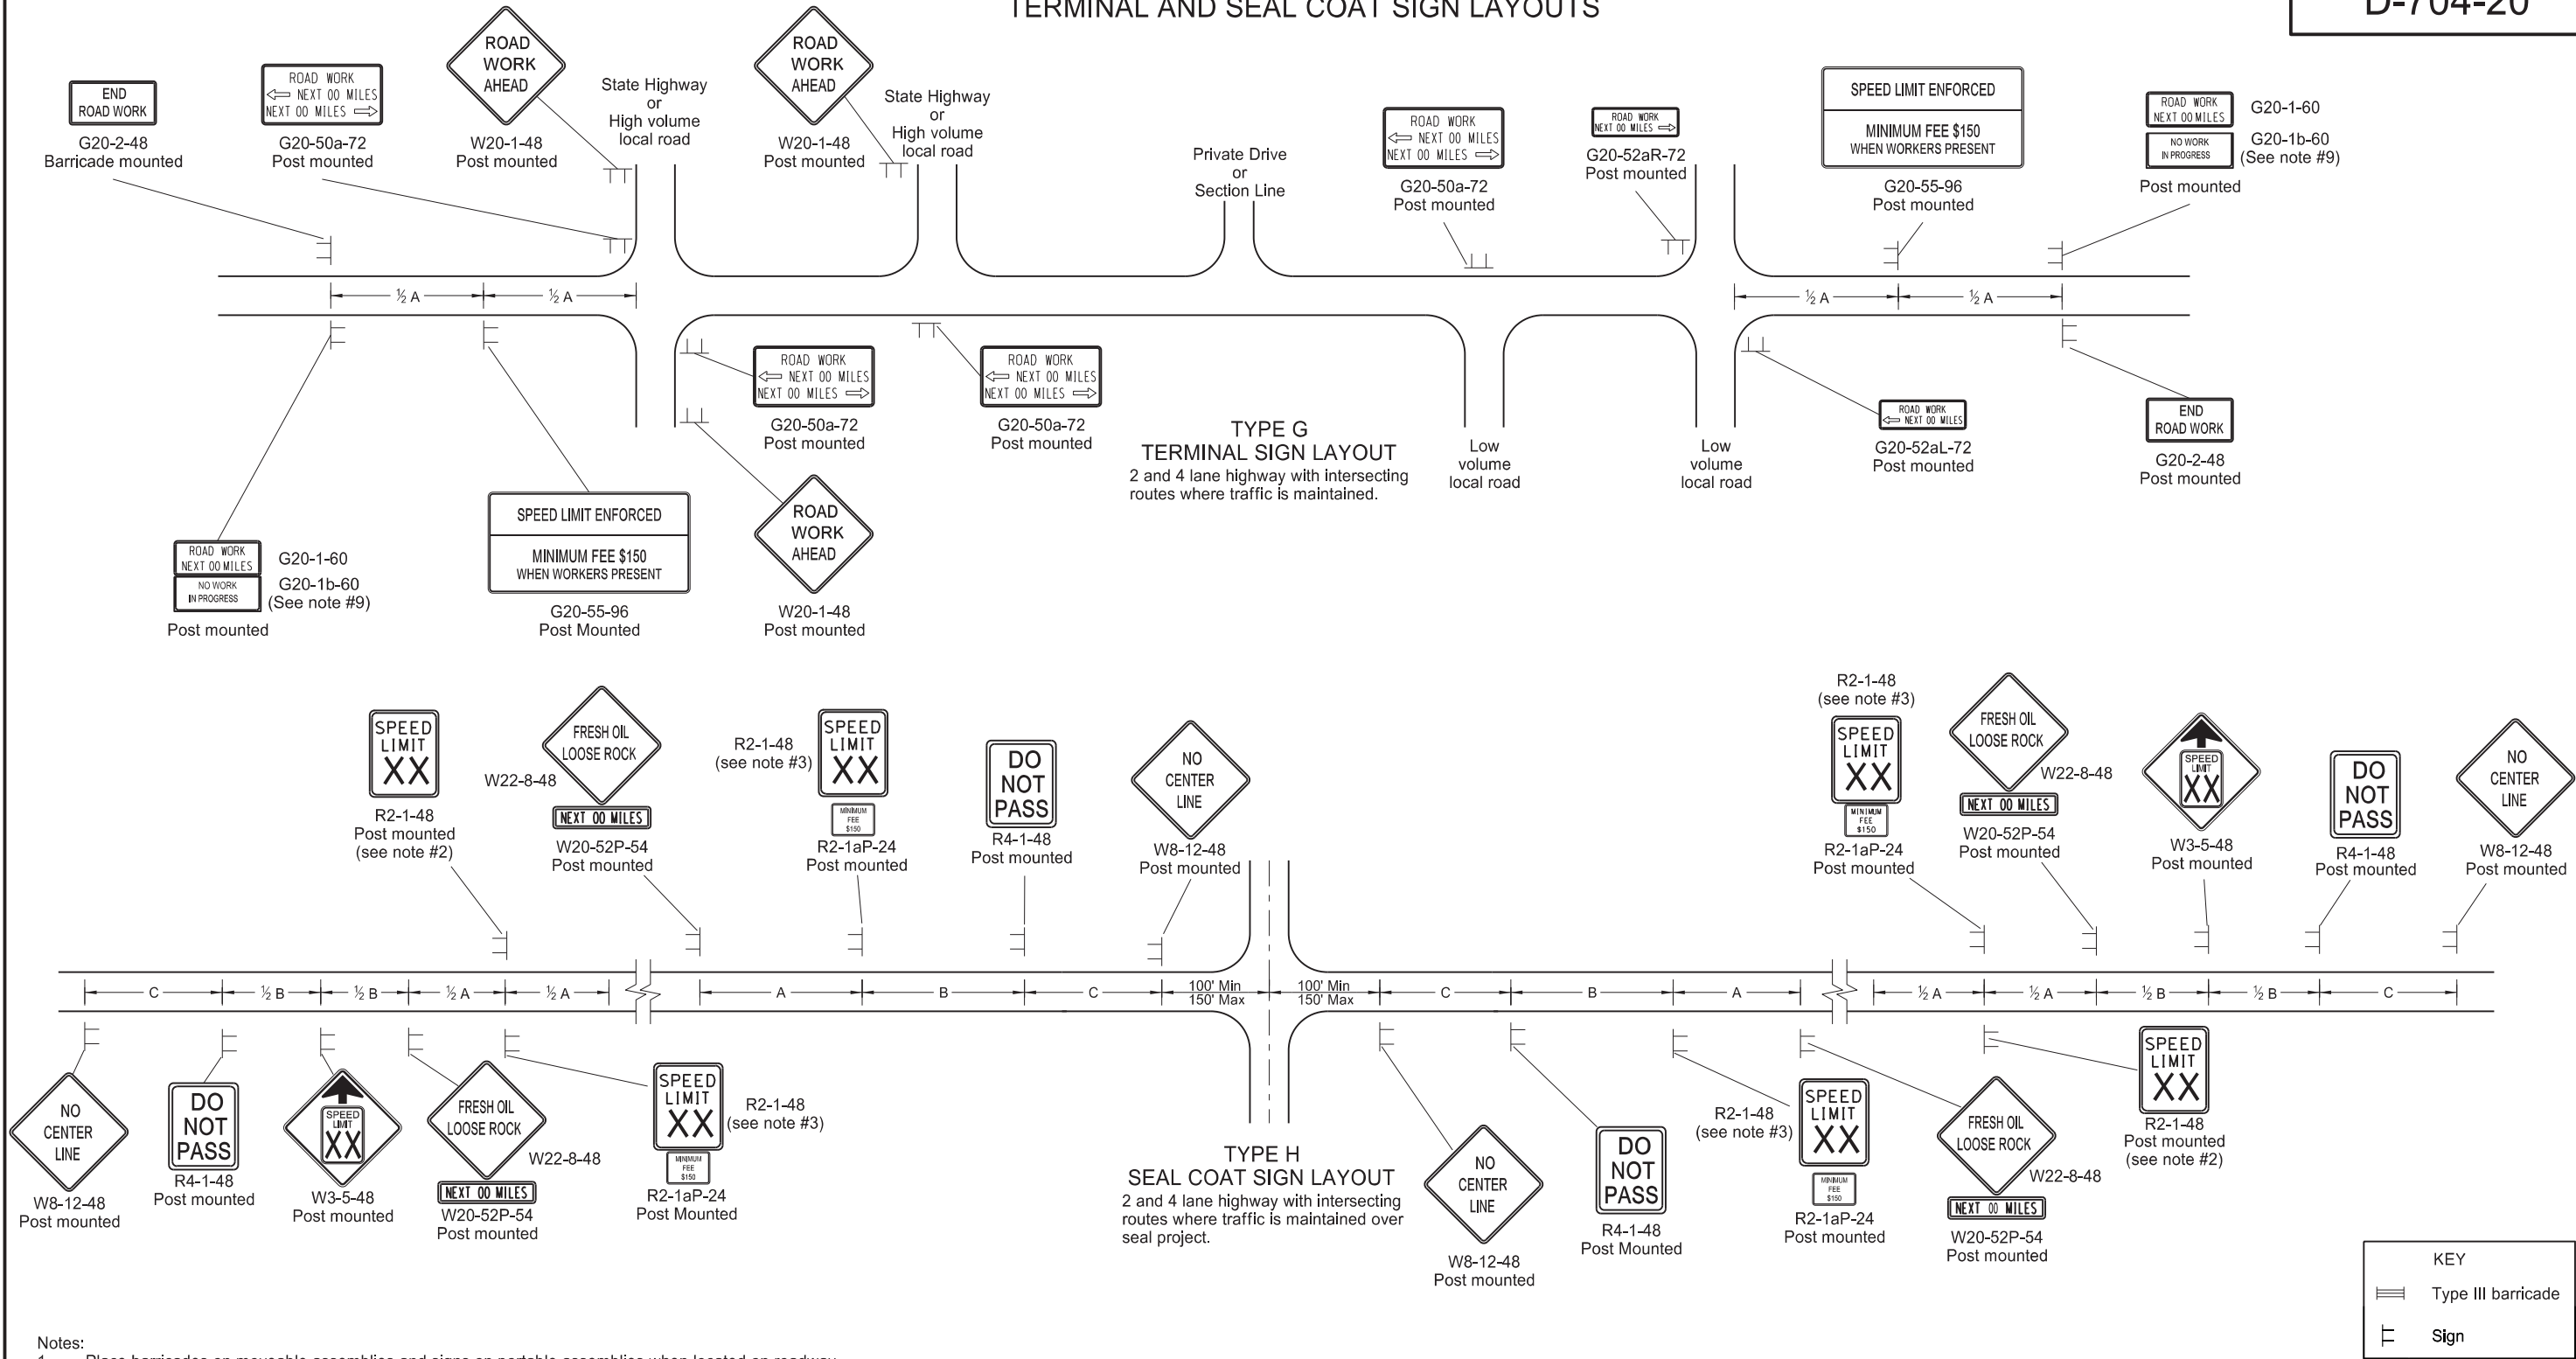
TERMINAL AND SEAL COAT SIGN LAYOUTS

D-704-20

END ROAD WORK
G20-2-48
Barricade mounted

ROAD WORK
NEXT 00 MILES
NEXT 00 MILES
G20-50a-72
Post mounted

ROAD WORK AHEAD
W20-1-48
Post mounted

State Highway or High volume local road

ROAD WORK AHEAD
W20-1-48
Post mounted

State Highway or High volume local road

Private Drive or Section Line

ROAD WORK
NEXT 00 MILES
NEXT 00 MILES
G20-50a-72
Post mounted

ROAD WORK
NEXT 00 MILES
G20-52aR-72
Post mounted

SPEED LIMIT ENFORCED
MINIMUM FEE $150
WHEN WORKERS PRESENT
G20-55-96
Post mounted

ROAD WORK
NEXT 00 MILES
G20-1-60
NO WORK
IN PROGRESS
G20-1b-60
(See note #9)
Post mounted

½ A
½ A
½ A
½ A

ROAD WORK
NEXT 00 MILES
NEXT 00 MILES
G20-50a-72
Post mounted

ROAD WORK
NEXT 00 MILES
NEXT 00 MILES
G20-50a-72
Post mounted

TYPE G
TERMINAL SIGN LAYOUT
2 and 4 lane highway with intersecting routes where traffic is maintained.

Low volume local road

Low volume local road

ROAD WORK
NEXT 00 MILES
G20-52aL-72
Post mounted

END ROAD WORK
G20-2-48
Post mounted

ROAD WORK
NEXT 00 MILES
G20-1-60
NO WORK
IN PROGRESS
G20-1b-60
(See note #9)
Post mounted

SPEED LIMIT ENFORCED
MINIMUM FEE $150
WHEN WORKERS PRESENT
G20-55-96
Post Mounted

ROAD WORK AHEAD
W20-1-48
Post mounted

SPEED LIMIT XX
R2-1-48
Post mounted
(see note #2)

FRESH OIL LOOSE ROCK
W22-8-48
NEXT 00 MILES
W20-52P-54
Post mounted

R2-1-48
(see note #3)
SPEED LIMIT XX
MINIMUM FEE $150
R2-1aP-24
Post mounted

DO NOT PASS
R4-1-48
Post mounted

NO CENTER LINE
W8-12-48
Post mounted

R2-1-48
(see note #3)
SPEED LIMIT XX
MINIMUM FEE $150
R2-1aP-24
Post mounted

FRESH OIL LOOSE ROCK
W22-8-48
NEXT 00 MILES
W20-52P-54
Post mounted

SPEED LIMIT XX
W3-5-48
Post mounted

DO NOT PASS
R4-1-48
Post mounted

NO CENTER LINE
W8-12-48
Post mounted

C
½ B
½ B
½ A
½ A
A
B
C
100' Min
150' Max
100' Min
150' Max
C
B
A
½ A
½ A
½ B
½ B
C

NO CENTER LINE
W8-12-48
Post mounted

DO NOT PASS
R4-1-48
Post mounted

SPEED LIMIT XX
W3-5-48
Post mounted

FRESH OIL LOOSE ROCK
W22-8-48
NEXT 00 MILES
W20-52P-54
Post mounted

SPEED LIMIT XX
R2-1-48
(see note #3)
MINIMUM FEE $150
R2-1aP-24
Post Mounted

TYPE H
SEAL COAT SIGN LAYOUT
2 and 4 lane highway with intersecting routes where traffic is maintained over seal project.

NO CENTER LINE
W8-12-48
Post mounted

DO NOT PASS
R4-1-48
Post Mounted

R2-1-48
(see note #3)
SPEED LIMIT XX
MINIMUM FEE $150
R2-1aP-24
Post mounted

FRESH OIL LOOSE ROCK
W22-8-48
NEXT 00 MILES
W20-52P-54
Post mounted

SPEED LIMIT XX
R2-1-48
Post mounted
(see note #2)

KEY
Type III barricade
Sign

Notes:
1. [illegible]